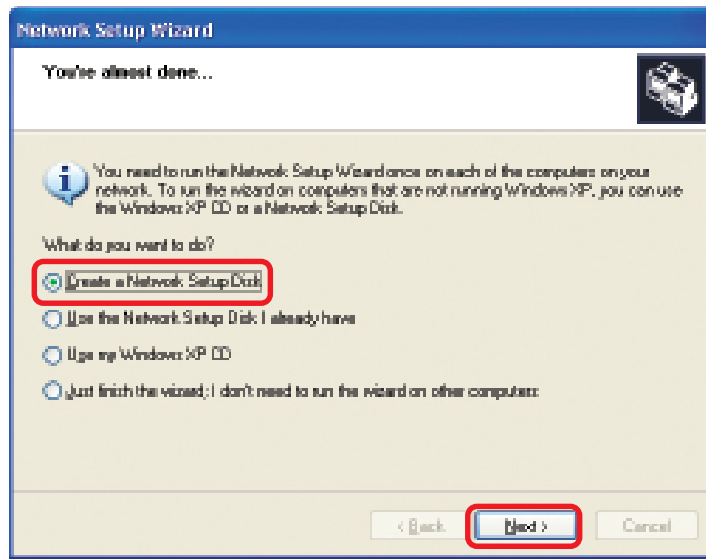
Network Setup Wizard

You're almost done...

You need to run the Network Setup Wizard once on each of the computers on your network. To run the wizard on computers that are not running Windows XP, you can use the Windows XP CD or a Network Setup Disk.

What do you want to do?

Create a Network Setup Disk

Use the Network Setup Disk I already have

Use my Windows XP CD

Just finish the wizard; I don't need to run the wizard on other computers

< Back

Next >

Cancel